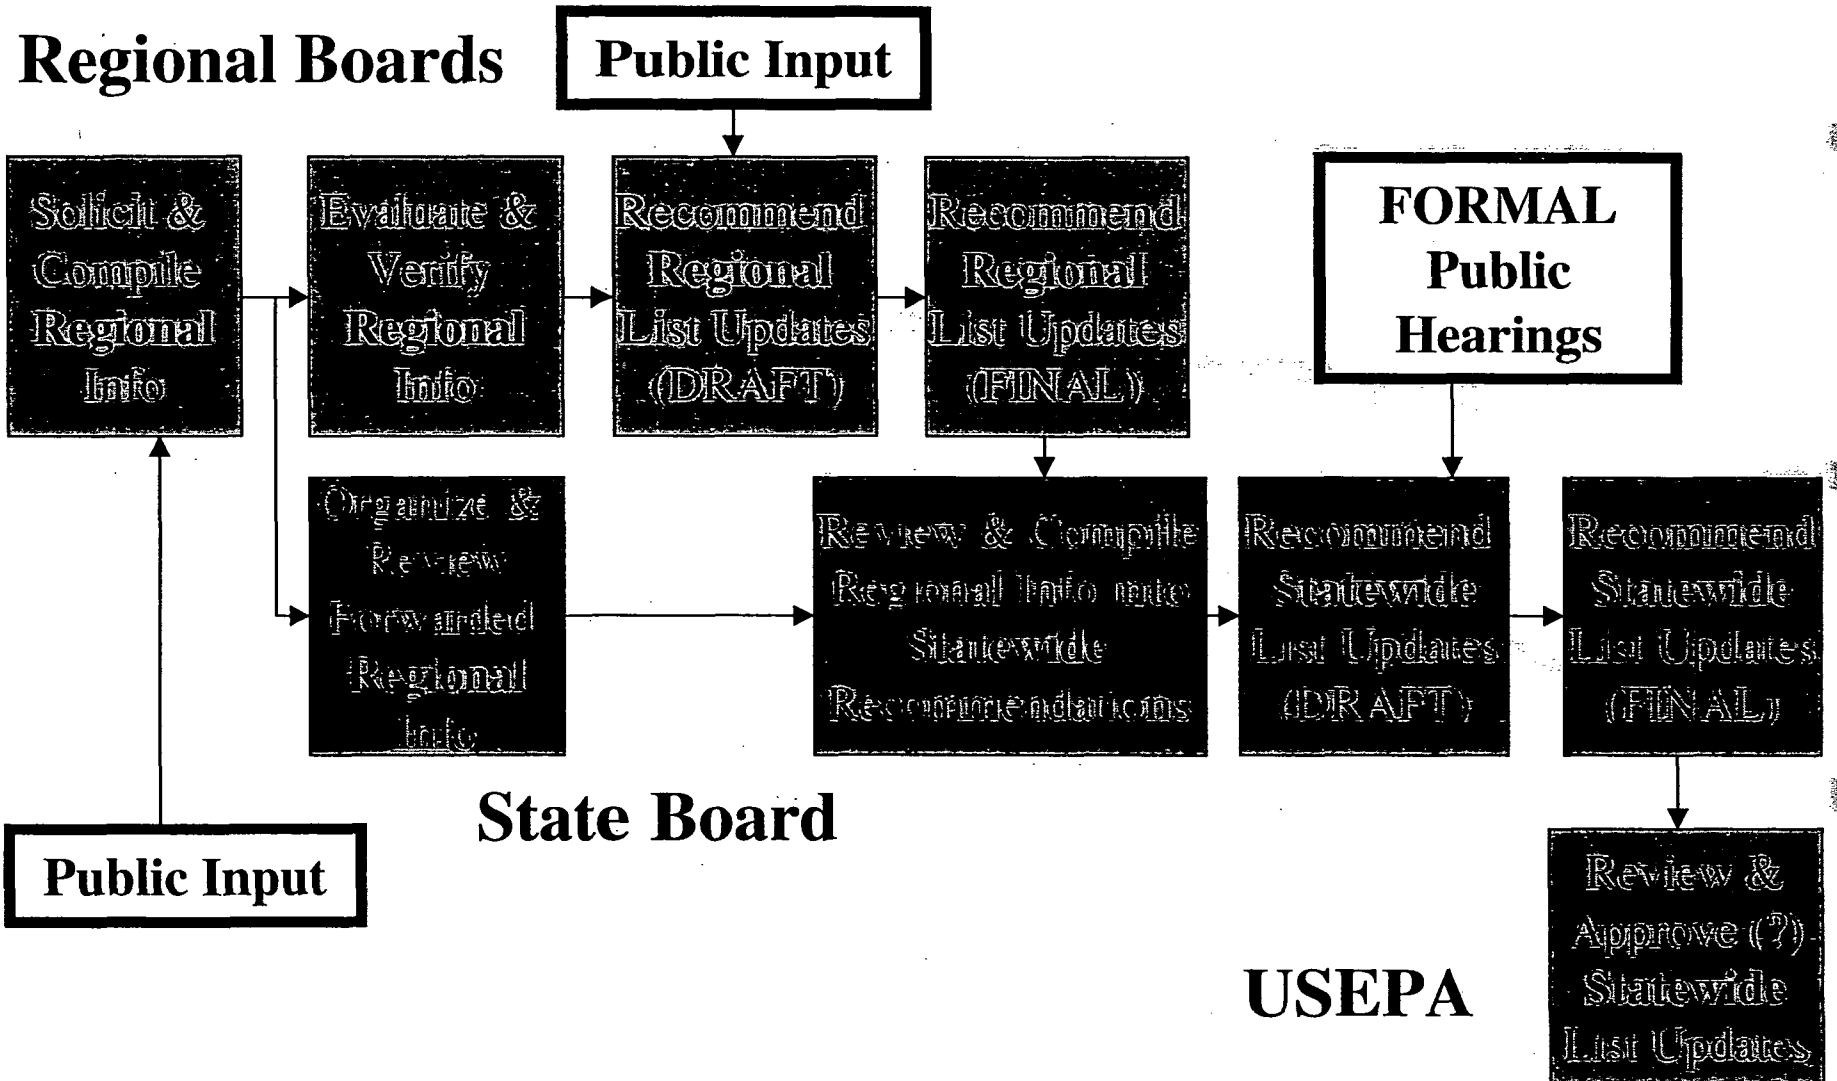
Regional Boards

Public Input

Solicit & Compile Regional Info

Evaluate & Verify Regional Info

Recommend Regional List Updates (DRAFT)

Recommend Regional List Updates (FINAL)

FORMAL Public Hearings

Organize & Review Forwarded Regional Info

Review & Compile Regional Info into Statewide Recommendations

Recommend Statewide List Updates (DRAFT)

Recommend Statewide List Updates (FINAL)

State Board

Public Input

USEPA

Review & Approve (?) Statewide List Updates